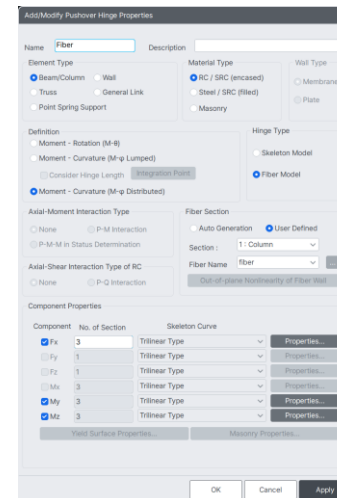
Add/Modify Pushover Hinge Properties

Name Fiber Description

Element Type
Beam/Column
Wall
Truss
General Link
Point Spring Support

Material Type
RC / SRC (encased)
Steel / SRC (filled)
Masonry

Wall Type
Membrane
Plate

Definition
Moment - Rotation (M-θ)
Moment - Curvature (M-φ Lumped)
Consider Hinge Length
Integration Point
Moment - Curvature (M-φ Distributed)

Hinge Type
Skeleton Model
Fiber Model

Axial-Moment Interaction Type
None
P-M Interaction
P-M-M in Status Determination

Fiber Section
Auto Generation
User Defined
Section : 1 : Column
Fiber Name fiber
Out-of-plane Nonlinearity of Fiber Wall

Axial-Shear Interaction Type of RC
None
P-Q Interaction

Component Properties

| Component | No. of Section | Skeleton Curve | |
|---|---|---|---|
| Fx | 3 | Trilinear Type | Properties... |
| Fy | 1 | Trilinear Type | Properties... |
| Fz | 1 | Trilinear Type | Properties... |
| Mx | 3 | Trilinear Type | Properties... |
| My | 3 | Trilinear Type | Properties... |
| Mz | 3 | Trilinear Type | Properties... |

Yield Surface Properties...
Masonry Properties...

OK Cancel Apply